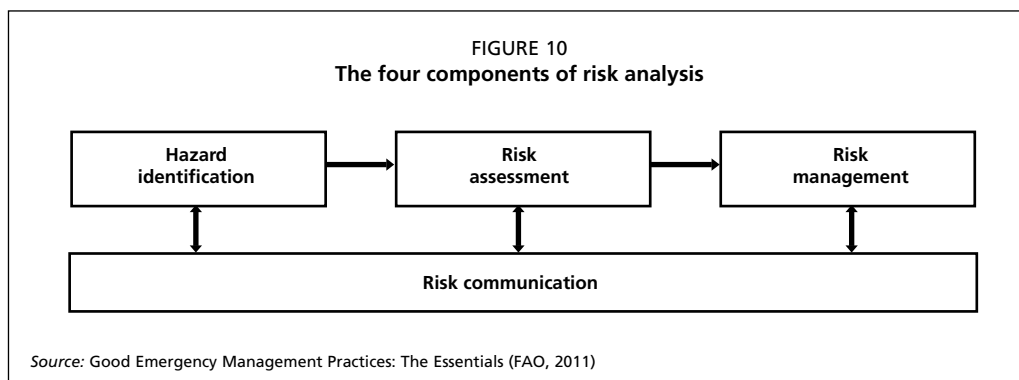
FIGURE 10
**The four components of risk analysis**

Hazard identification

Risk assessment

Risk management

Risk communication

*Source:* Good Emergency Management Practices: The Essentials (FAO, 2011)